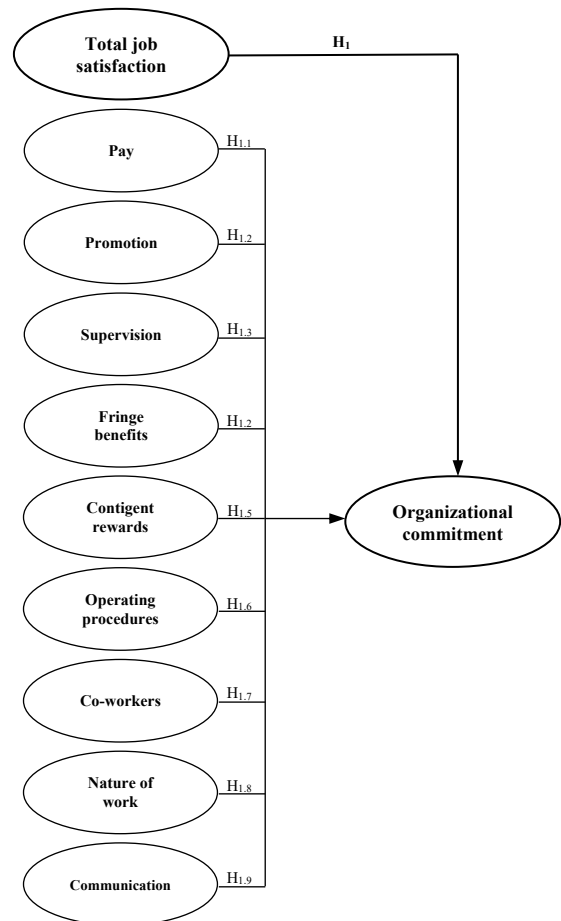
Total job satisfaction

$H_1$

Pay

$H_{1.1}$

Promotion

$H_{1.2}$

Supervision

$H_{1.3}$

Fringe benefits

$H_{1.2}$

Contigent rewards

$H_{1.5}$

Organizational commitment

Operating procedures

$H_{1.6}$

Co-workers

$H_{1.7}$

Nature of work

$H_{1.8}$

Communication

$H_{1.9}$